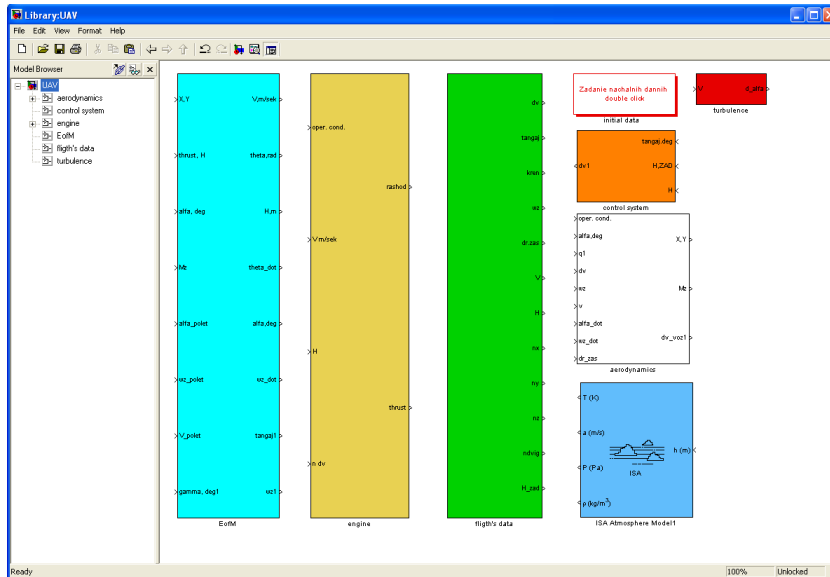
Library:UAV

File Edit View Format Help

Model Browser

UAV
aerodynamics
control system
engine
EofM
fligth's data
turbulence

X,Y
thrust, H
alfa, deg
Mz
alfa_polet
wz_polet
V_polet
gamma, deg1
V,m/sek
theta,rad
H,m
theta_dot
alfa,deg
wz_dot
tangaj1
wz1
EofM

oper. cond.
V m/sek
H
n dv
rashod
thrust
engine

dv
tangaj
kren
wz
dr_zas
V
H
nx
ny
nz
ndvig
H_zad
fligth's data

Zadanie nachalnih dannih double click
initial data

V
dl_alfa
turbulence

dv1
tangaj,deg
H,ZAD
H
control system

oper. cond.
alfa,deg
q1
dv
wz
v
alfa_dot
wz_dot
dr_zas
X,Y
Mz
dv_voz1
aerodynamics

T (K)
a (m/s)
P (Pa)
ρ (kg/m$^3$)
h (m)
ISA
ISA Atmosphere Model1

Ready
100%
Unlocked